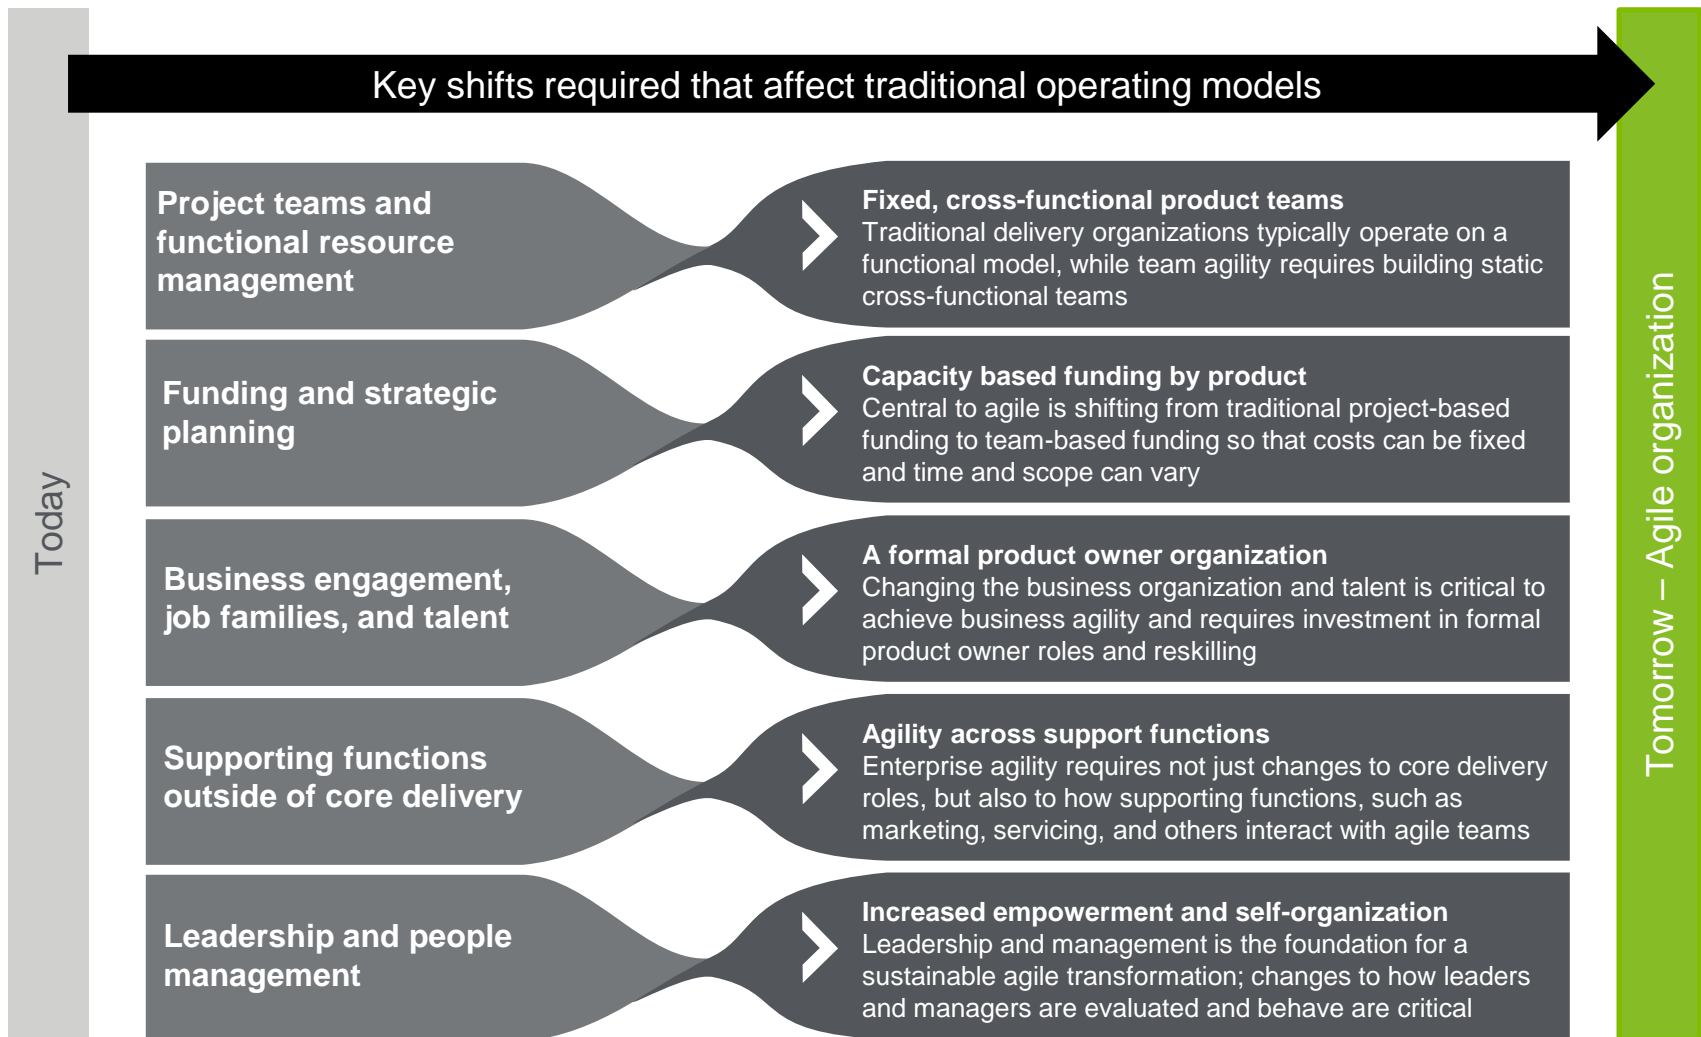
Today

Key shifts required that affect traditional operating models

Project teams and functional resource management

Fixed, cross-functional product teams
Traditional delivery organizations typically operate on a functional model, while team agility requires building static cross-functional teams

Funding and strategic planning

Capacity based funding by product
Central to agile is shifting from traditional project-based funding to team-based funding so that costs can be fixed and time and scope can vary

Business engagement, job families, and talent

A formal product owner organization
Changing the business organization and talent is critical to achieve business agility and requires investment in formal product owner roles and reskilling

Supporting functions outside of core delivery

Agility across support functions
Enterprise agility requires not just changes to core delivery roles, but also to how supporting functions, such as marketing, servicing, and others interact with agile teams

Leadership and people management

Increased empowerment and self-organization
Leadership and management is the foundation for a sustainable agile transformation; changes to how leaders and managers are evaluated and behave are critical

Tomorrow – Agile organization